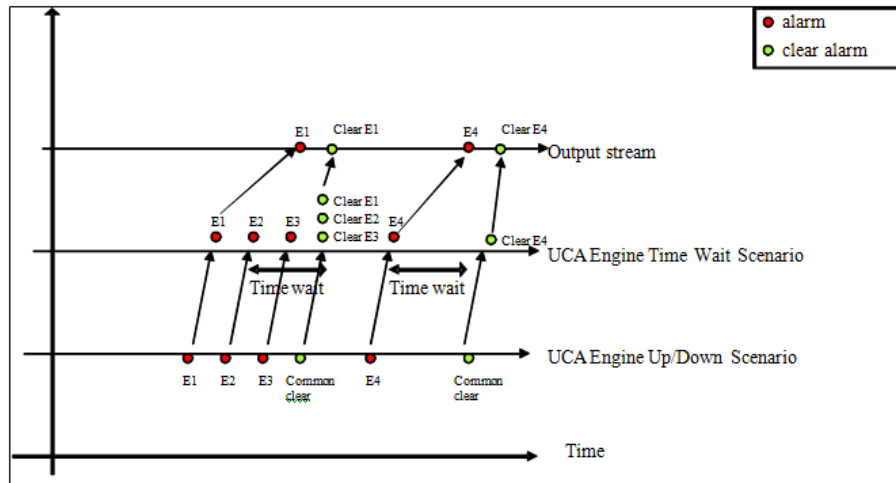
alarm
clear alarm

E1 Clear E1 E4 Clear E4
Output stream

Clear E1
Clear E2
E1 E2 E3 Clear E3 E4 Clear E4
UCA Engine Time Wait Scenario
Time wait Time wait

UCA Engine Up/Down Scenario
E1 E2 E3 Common clear E4 Common clear

Time